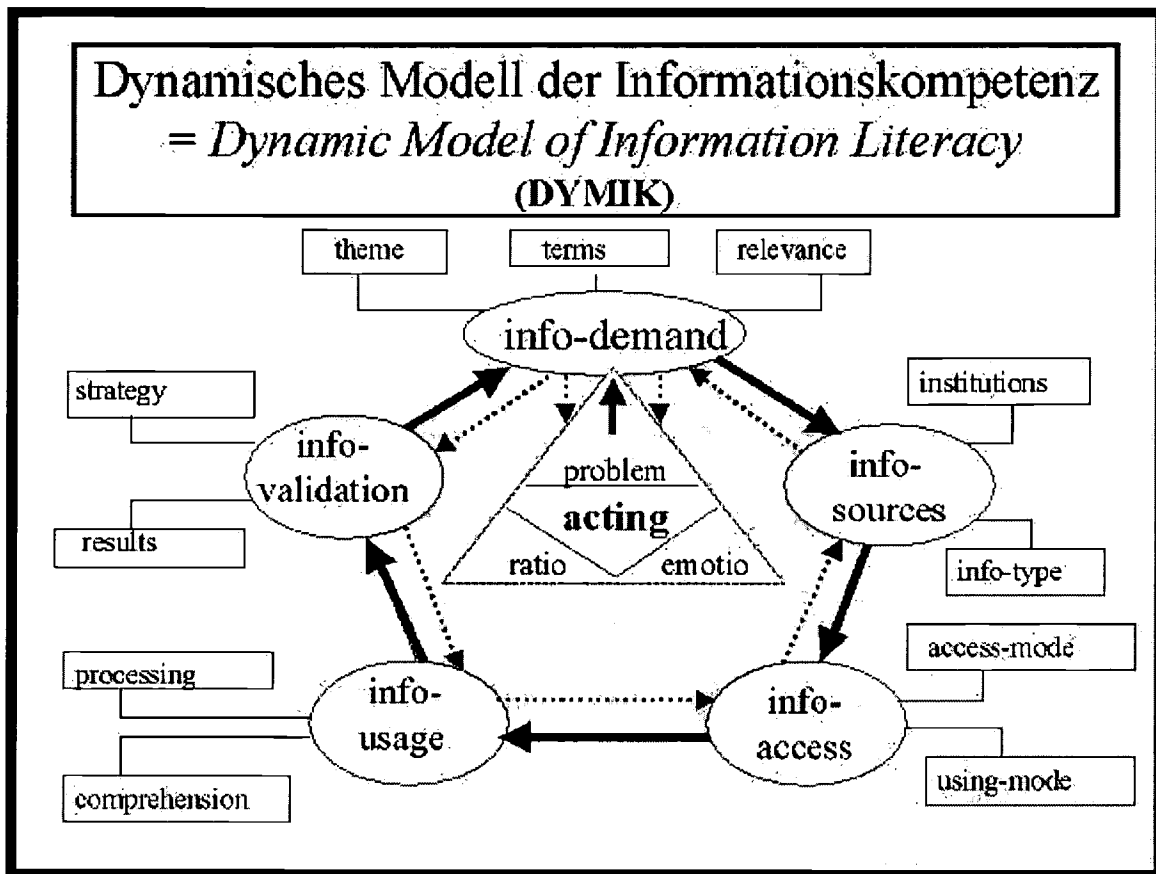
Dynamisches Modell der Informationskompetenz = *Dynamic Model of Information Literacy* (DYMIK)

theme

terms

relevance

info-demand

strategy

institutions

info-validation

problem

acting

ratio

emotio

info-sources

results

info-type

access-mode

processing

info-usage

info-access

comprehension

using-mode